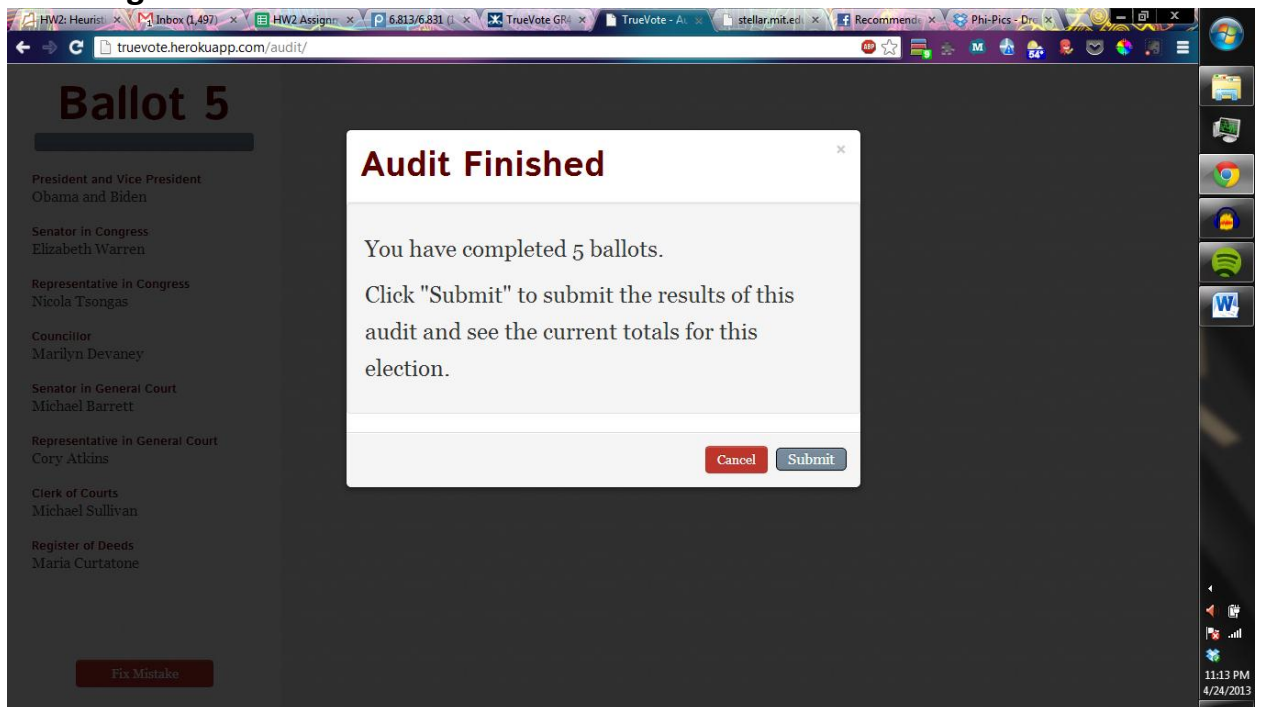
HW2: Heuristi × Inbox (1,497) × HW2 Assignm × 6.813/6.831 × TrueVote GR4 × TrueVote - Au × stellar.mit.edu × Recommende × Phi-Pics - Dr ×

truevote.herokuapp.com/audit/

Ballot 5

President and Vice President
Obama and Biden

Senator in Congress
Elizabeth Warren

Representative in Congress
Nicola Tsongas

Councilor
Marilyn Devaney

Senator in General Court
Michael Barrett

Representative in General Court
Cory Atkins

Clerk of Courts
Michael Sullivan

Register of Deeds
Maria Curtatone

Fix Mistake

Audit Finished

×

You have completed 5 ballots.

Click "Submit" to submit the results of this audit and see the current totals for this election.

Cancel Submit

11:13 PM
4/24/2013